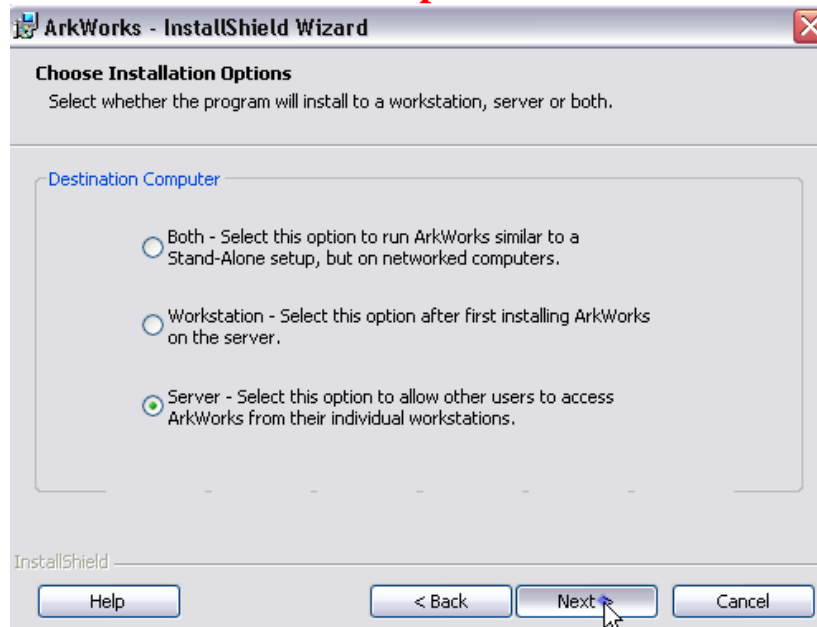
ArkWorks - InstallShield Wizard

Choose Installation Options
Select whether the program will install to a workstation, server or both.

Destination Computer

Both - Select this option to run ArkWorks similar to a Stand-Alone setup, but on networked computers.

Workstation - Select this option after first installing ArkWorks on the server.

Server - Select this option to allow other users to access ArkWorks from their individual workstations.

InstallShield

Help

< Back

Next >

Cancel